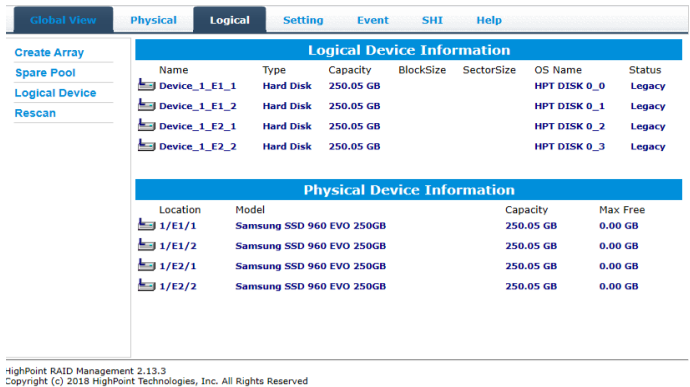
Global View | Physical | Logical | Setting | Event | SHI | Help

Create Array
Spare Pool
Logical Device
Rescan

Logical Device Information

| Name | Type | Capacity | BlockSize | SectorSize | OS Name | Status |
|---|---|---|---|---|---|---|
| Device_1_E1_1 | Hard Disk | 250.05 GB | | | HPT DISK 0_0 | Legacy |
| Device_1_E1_2 | Hard Disk | 250.05 GB | | | HPT DISK 0_1 | Legacy |
| Device_1_E2_1 | Hard Disk | 250.05 GB | | | HPT DISK 0_2 | Legacy |
| Device_1_E2_2 | Hard Disk | 250.05 GB | | | HPT DISK 0_3 | Legacy |

Physical Device Information

| Location | Model | Capacity | Max Free |
|---|---|---|---|
| 1/E1/1 | Samsung SSD 960 EVO 250GB | 250.05 GB | 0.00 GB |
| 1/E1/2 | Samsung SSD 960 EVO 250GB | 250.05 GB | 0.00 GB |
| 1/E2/1 | Samsung SSD 960 EVO 250GB | 250.05 GB | 0.00 GB |
| 1/E2/2 | Samsung SSD 960 EVO 250GB | 250.05 GB | 0.00 GB |

HighPoint RAID Management 2.13.3
Copyright (c) 2018 HighPoint Technologies, Inc. All Rights Reserved